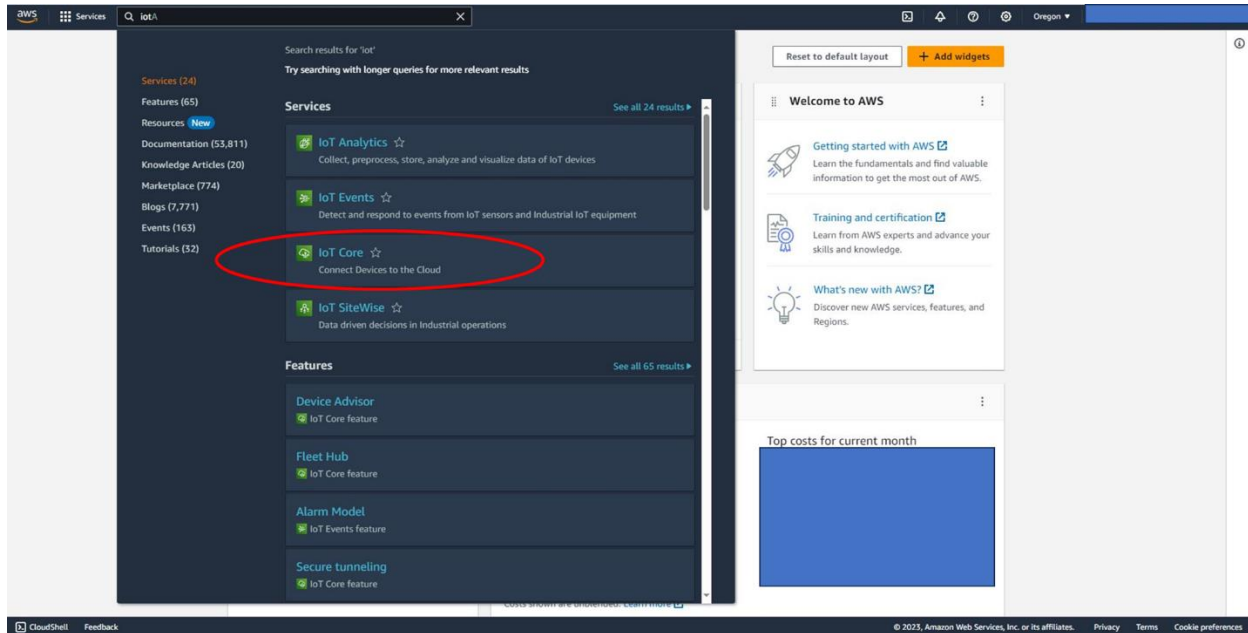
aws Services iotA

Oregon ▼

Search results for 'iot'
Try searching with longer queries for more relevant results

Services (24)
Features (65)
Resources New
Documentation (53,811)
Knowledge Articles (20)
Marketplace (774)
Blogs (7,771)
Events (163)
Tutorials (32)

Services
See all 24 results ▸

IoT Analytics ☆
Collect, preprocess, store, analyze and visualize data of IoT devices

IoT Events ☆
Detect and respond to events from IoT sensors and Industrial IoT equipment

IoT Core ☆
Connect Devices to the Cloud

IoT SiteWise ☆
Data driven decisions in Industrial operations

Features
See all 65 results ▸

Device Advisor
IoT Core feature

Fleet Hub
IoT Core feature

Alarm Model
IoT Events feature

Secure tunneling
IoT Core feature

Reset to default layout
+ Add widgets

Welcome to AWS

Getting started with AWS
Learn the fundamentals and find valuable information to get the most out of AWS.

Training and certification
Learn from AWS experts and advance your skills and knowledge.

What's new with AWS?
Discover new AWS services, features, and Regions.

Top costs for current month

Costs shown are unblended. Learn more

CloudShell Feedback
© 2023, Amazon Web Services, Inc. or its affiliates. Privacy Terms Cookie preferences